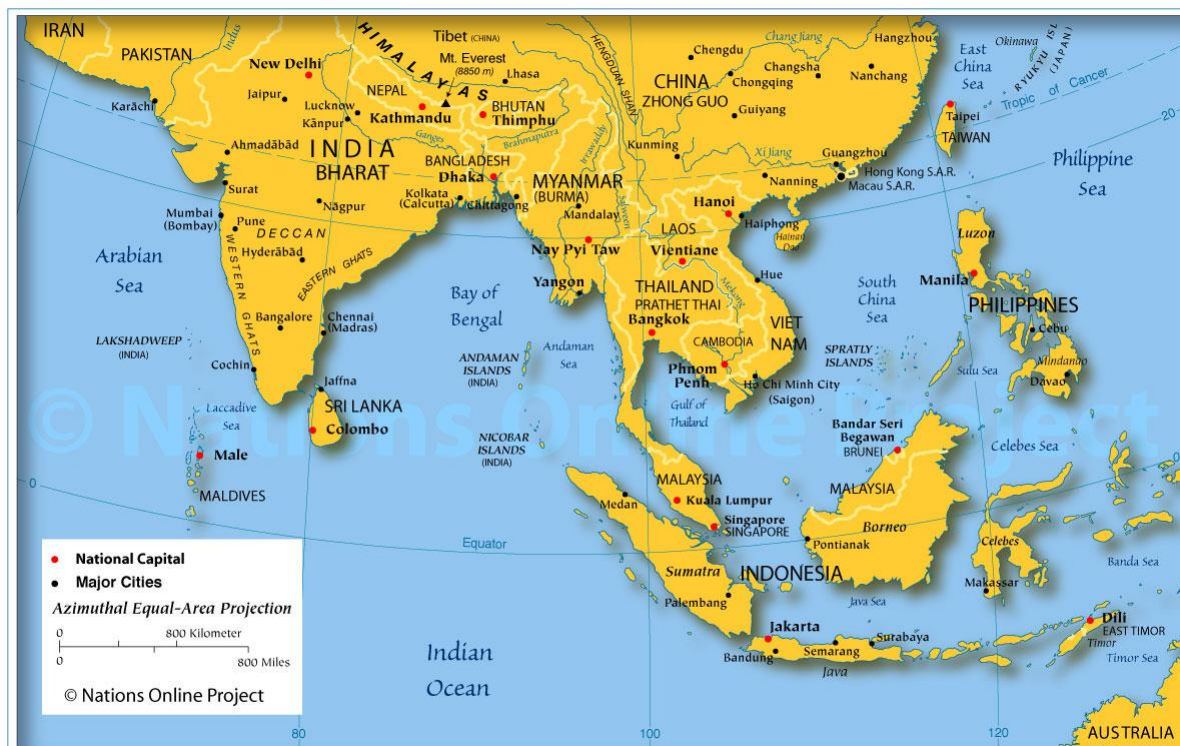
IRAN
PAKISTAN
Indus
New Delhi
Karāchi
Jaipur
Lucknow
Kānpur
Ahmadābād
INDIA
BHARAT
Surat
Mumbai (Bombay)
Pune
Nāgpur
DECCAN
Hyderābād
WESTERN GHATS
EASTERN GHATS
Bangalore
Chennai (Madras)
Cochin
LAKSHADWEEP (INDIA)
Arabian Sea
Laccadive Sea
Male
MALDIVES
Jaffna
SRI LANKA
Colombo
HIMALAYAS
Tibet (CHINA)
Mt. Everest (8850 m)
Lhasa
NEPAL
Kathmandu
BHUTAN
Thimphu
Ganges
Brahmaputra
BANGLADESH
Dhaka
Kolkata (Calcutta)
Chittagong
Bay of Bengal
ANDAMAN ISLANDS (INDIA)
Andaman Sea
NICOBAR ISLANDS (INDIA)
HENGDUAN SHAN
Irrawaddy
Salween
MYANMAR (BURMA)
Mandalay
Nay Pyi Taw
Yangon
Chengdu
Chang Jiang
CHINA
ZHONG GUO
Chongqing
Guiyang
Kunming
Changsha
Hangzhou
Nanchang
Xi Jiang
Guangzhou
Hong Kong S.A.R.
Macau S.A.R.
Nanning
Hanoi
Haiphong
Hainan Dao
LAOS
Vientiane
Hue
THAILAND
PRATHET THAI
Bangkok
Mekong
CAMBODIA
Phnom Penh
VIET NAM
Ho Chi Minh City (Saigon)
Gulf of Thailand
East China Sea
Okinawa
RYUKYU ISL (JAPAN)
Tropic of Cancer
Taipei
TAIWAN
Philippine Sea
Luzon
Manila
PHILIPPINES
South China Sea
SPRATLY ISLANDS
Cebu
Mindanao
Davao
Sulu Sea
Bandar Seri Begawan
BRUNEI
Celebes Sea
MALAYSIA
Kuala Lumpur
Medan
Singapore
SINGAPORE
MALAYSIA
Borneo
Pontianak
Celebes
Makassar
Banda Sea
Equator
Sumatra
INDONESIA
Palembang
Java Sea
Jakarta
Bandung
Semarang
Surabaya
Java
Dili
EAST TIMOR
Timor
Timor Sea
AUSTRALIA
Indian Ocean
National Capital
Major Cities
Azimuthal Equal-Area Projection
0
800 Kilometer
0
800 Miles
© Nations Online Project
© Nations Online Project
80
100
120
20
0